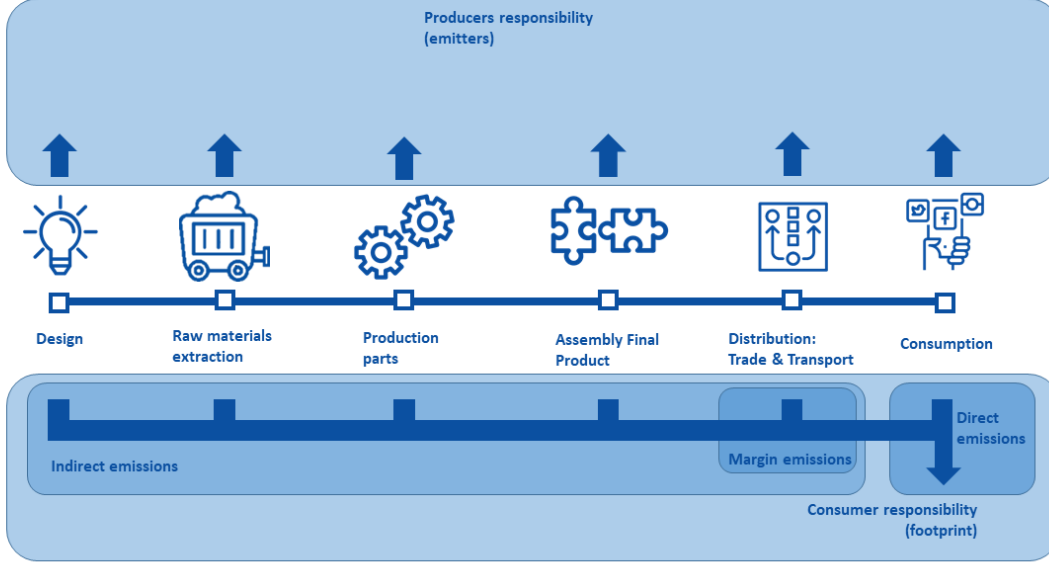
Producers responsibility (emitters)

Design

Raw materials extraction

Production parts

Assembly Final Product

Distribution: Trade & Transport

Consumption

Indirect emissions

Margin emissions

Direct emissions

Consumer responsibility (footprint)